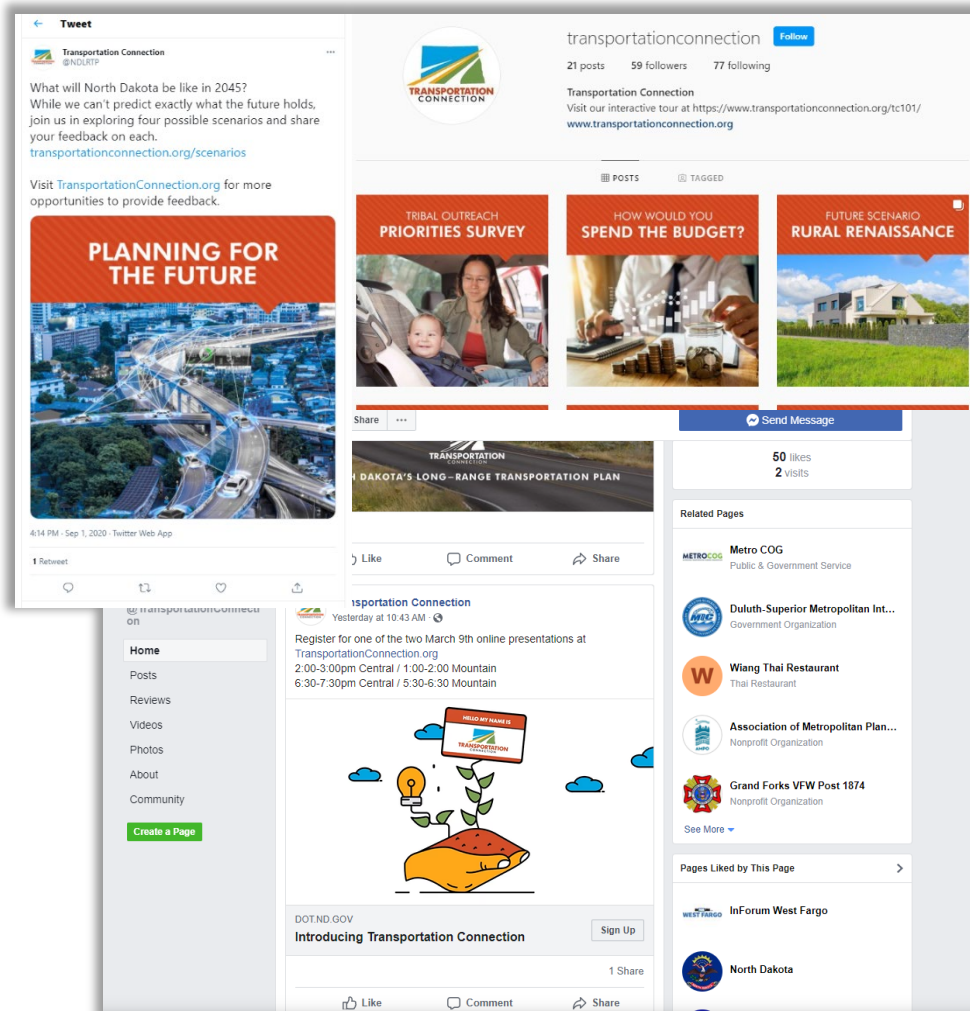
Tweet

Transportation Connection
@NDLRTP

What will North Dakota be like in 2045?
While we can't predict exactly what the future holds, join us in exploring four possible scenarios and share your feedback on each.
transportationconnection.org/scenarios

Visit TransportationConnection.org for more opportunities to provide feedback.

PLANNING FOR THE FUTURE

4:14 PM · Sep 1, 2020 · Twitter Web App

1 Retweet

TRANSPORTATION CONNECTION

transportationconnection Follow

21 posts 59 followers 77 following

Transportation Connection
Visit our interactive tour at https://www.transportationconnection.org/tc101/
www.transportationconnection.org

POSTS TAGGED

TRIBAL OUTREACH
PRIORITIES SURVEY

HOW WOULD YOU
SPEND THE BUDGET?

FUTURE SCENARIO
RURAL RENAISSANCE

Share ···

Send Message

TRANSPORTATION CONNECTION
H DAKOTA'S LONG-RANGE TRANSPORTATION PLAN

Like Comment Share

50 likes
2 visits

Related Pages

Metro COG
Public & Government Service

Duluth-Superior Metropolitan Int...
Government Organization

Wiang Thai Restaurant
Thai Restaurant

Association of Metropolitan Plan...
Nonprofit Organization

Grand Forks VFW Post 1874
Nonprofit Organization

See More

@TransportationConnection

Home
Posts
Reviews
Videos
Photos
About
Community

Create a Page

Transportation Connection
Yesterday at 10:43 AM ·

Register for one of the two March 9th online presentations at TransportationConnection.org
2:00-3:00pm Central / 1:00-2:00 Mountain
6:30-7:30pm Central / 5:30-6:30 Mountain

HELLO MY NAME IS
Transportation Connection

DOT.ND.GOV
Introducing Transportation Connection
Sign Up

1 Share

Like Comment Share

Pages Liked by This Page

InForum West Fargo

North Dakota